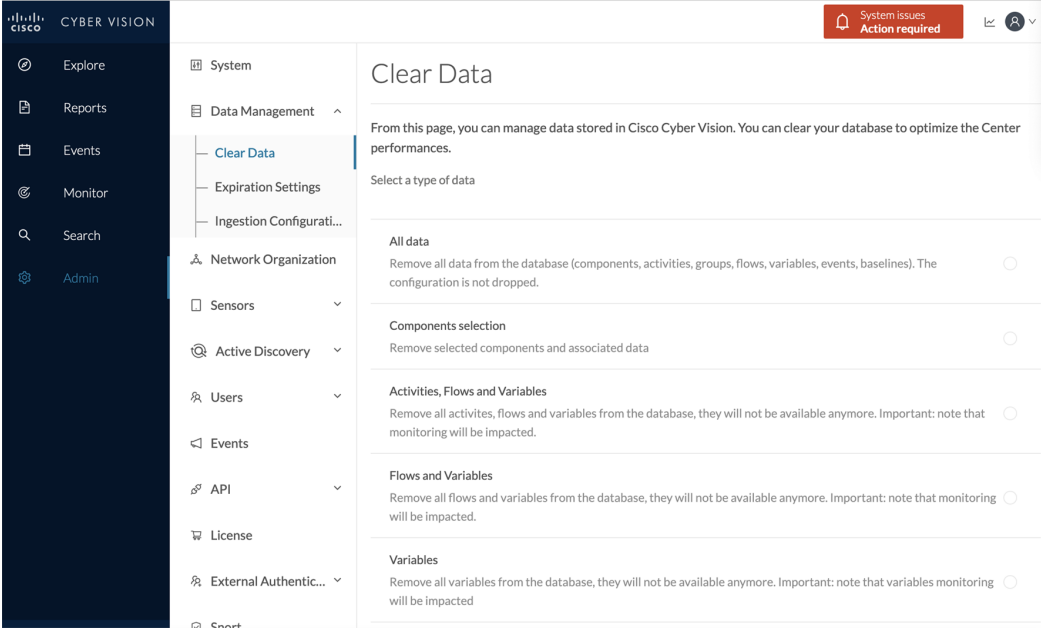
CISCO CYBER VISION

System issues
Action required

Explore
Reports
Events
Monitor
Search
Admin

System
Data Management
Clear Data
Expiration Settings
Ingestion Configurati...
Network Organization
Sensors
Active Discovery
Users
Events
API
License
External Authentic...
Snort

Clear Data

From this page, you can manage data stored in Cisco Cyber Vision. You can clear your database to optimize the Center performances.

Select a type of data

All data
Remove all data from the database (components, activities, groups, flows, variables, events, baselines). The configuration is not dropped.

Components selection
Remove selected components and associated data

Activities, Flows and Variables
Remove all activites, flows and variables from the database, they will not be available anymore. Important: note that monitoring will be impacted.

Flows and Variables
Remove all flows and variables from the database, they will not be available anymore. Important: note that monitoring will be impacted.

Variables
Remove all variables from the database, they will not be available anymore. Important: note that variables monitoring will be impacted